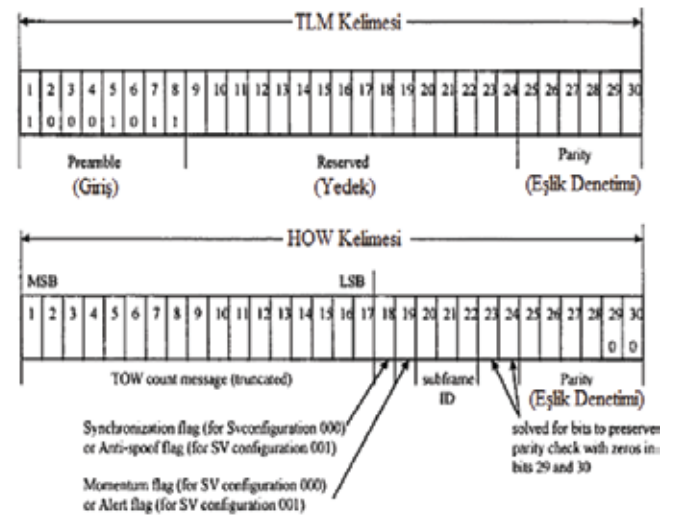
TLM Kelimesi

| 1 | 2 | 3 | 4 | 5 | 6 | 7 | 8 | 9 | 10 | 11 | 12 | 13 | 14 | 15 | 16 | 17 | 18 | 19 | 20 | 21 | 22 | 23 | 24 | 25 | 26 | 27 | 28 | 29 | 30 |
|---|---|---|---|---|---|---|---|---|---|---|---|---|---|---|---|---|---|---|---|---|---|---|---|---|---|---|---|---|---|
| 1 | 0 | 0 | 0 | 1 | 0 | 1 | 1 | | | | | | | | | | | | | | | | | | | | | | |

Preamble
(Giriş)

Reserved
(Yedek)

Parity
(Eşlik Denetimi)

HOW Kelimesi

MSB

LSB

| 1 | 2 | 3 | 4 | 5 | 6 | 7 | 8 | 9 | 10 | 11 | 12 | 13 | 14 | 15 | 16 | 17 | 18 | 19 | 20 | 21 | 22 | 23 | 24 | 25 | 26 | 27 | 28 | 29 | 30 |
|---|---|---|---|---|---|---|---|---|---|---|---|---|---|---|---|---|---|---|---|---|---|---|---|---|---|---|---|---|---|
| | | | | | | | | | | | | | | | | | | | | | | | | | | | | 0 | 0 |

TOW count message (truncated)

subframe ID

Parity
(Eşlik Denetimi)

Synchronization flag (for Svconfiguration 000) or Anti-spoof flag (for SV configuration 001)

Momentum flag (for SV configuration 000) or Alert flag (for SV configuration 001)

solved for bits to preserve parity check with zeros in bits 29 and 30